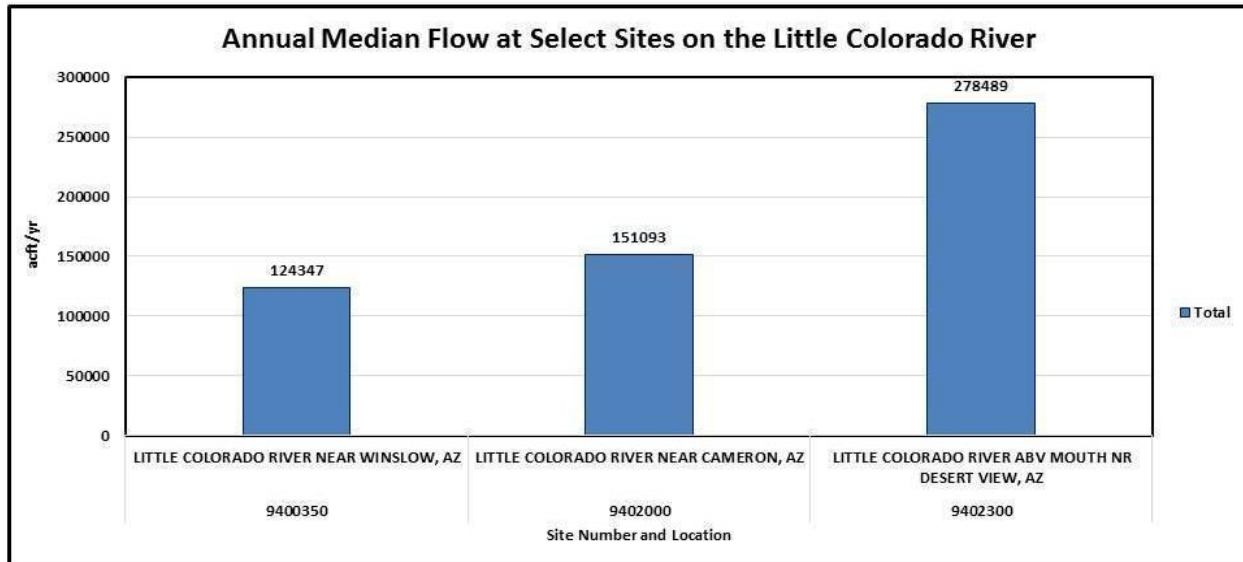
Annual Median Flow at Select Sites on the Little Colorado River

300000
250000
200000
150000
100000
50000
0

acft/yr

124347
151093
278489

Total

LITTLE COLORADO RIVER NEAR WINSLOW, AZ
9400350

LITTLE COLORADO RIVER NEAR CAMERON, AZ
9402000

LITTLE COLORADO RIVER ABV MOUTH NR DESERT VIEW, AZ
9402300

Site Number and Location